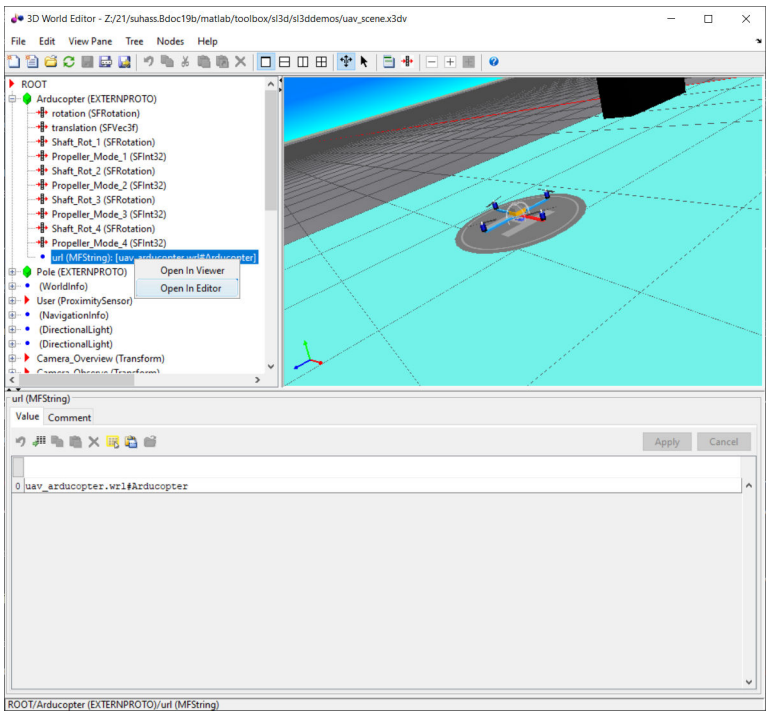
3D World Editor - Z:/21/suhass.Bdoc19b/matlab/toolbox/sl3d/sl3ddemos/uav_scene.x3dv

File Edit View Pane Tree Nodes Help

ROOT
Arducopter (EXTERNPROTO)
rotation (SFRotation)
translation (SFVec3f)
Shaft_Rot_1 (SFRotation)
Propeller_Mode_1 (SFInt32)
Shaft_Rot_2 (SFRotation)
Propeller_Mode_2 (SFInt32)
Shaft_Rot_3 (SFRotation)
Propeller_Mode_3 (SFInt32)
Shaft_Rot_4 (SFRotation)
Propeller_Mode_4 (SFInt32)
url (MFString): [uav_arducopter.wrl#Arducopter]
Pole (EXTERNPROTO)
(WorldInfo)
User (ProximitySensor)
(NavigationInfo)
(DirectionalLight)
(DirectionalLight)
Camera_Overview (Transform)
Camera_Observe (Transform)

Open In Viewer
Open In Editor

url (MFString)
Value Comment

Apply Cancel

0 uav_arducopter.wrl#Arducopter

ROOT/Arducopter (EXTERNPROTO)/url (MFString)